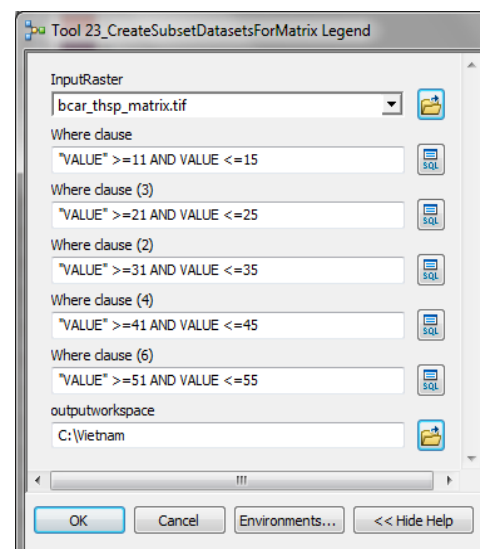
Tool 23_CreateSubsetDatasetsForMatrix Legend

InputRaster
bcar_thsp_matrix.tif
Where clause
"VALUE" >=11 AND VALUE <=15
SQL
Where clause (3)
"VALUE" >=21 AND VALUE <=25
SQL
Where clause (2)
"VALUE" >=31 AND VALUE <=35
SQL
Where clause (4)
"VALUE" >=41 AND VALUE <=45
SQL
Where clause (6)
"VALUE" >=51 AND VALUE <=55
SQL
outputworkspace
C:\Vietnam

OK | Cancel | Environments... | << Hide Help